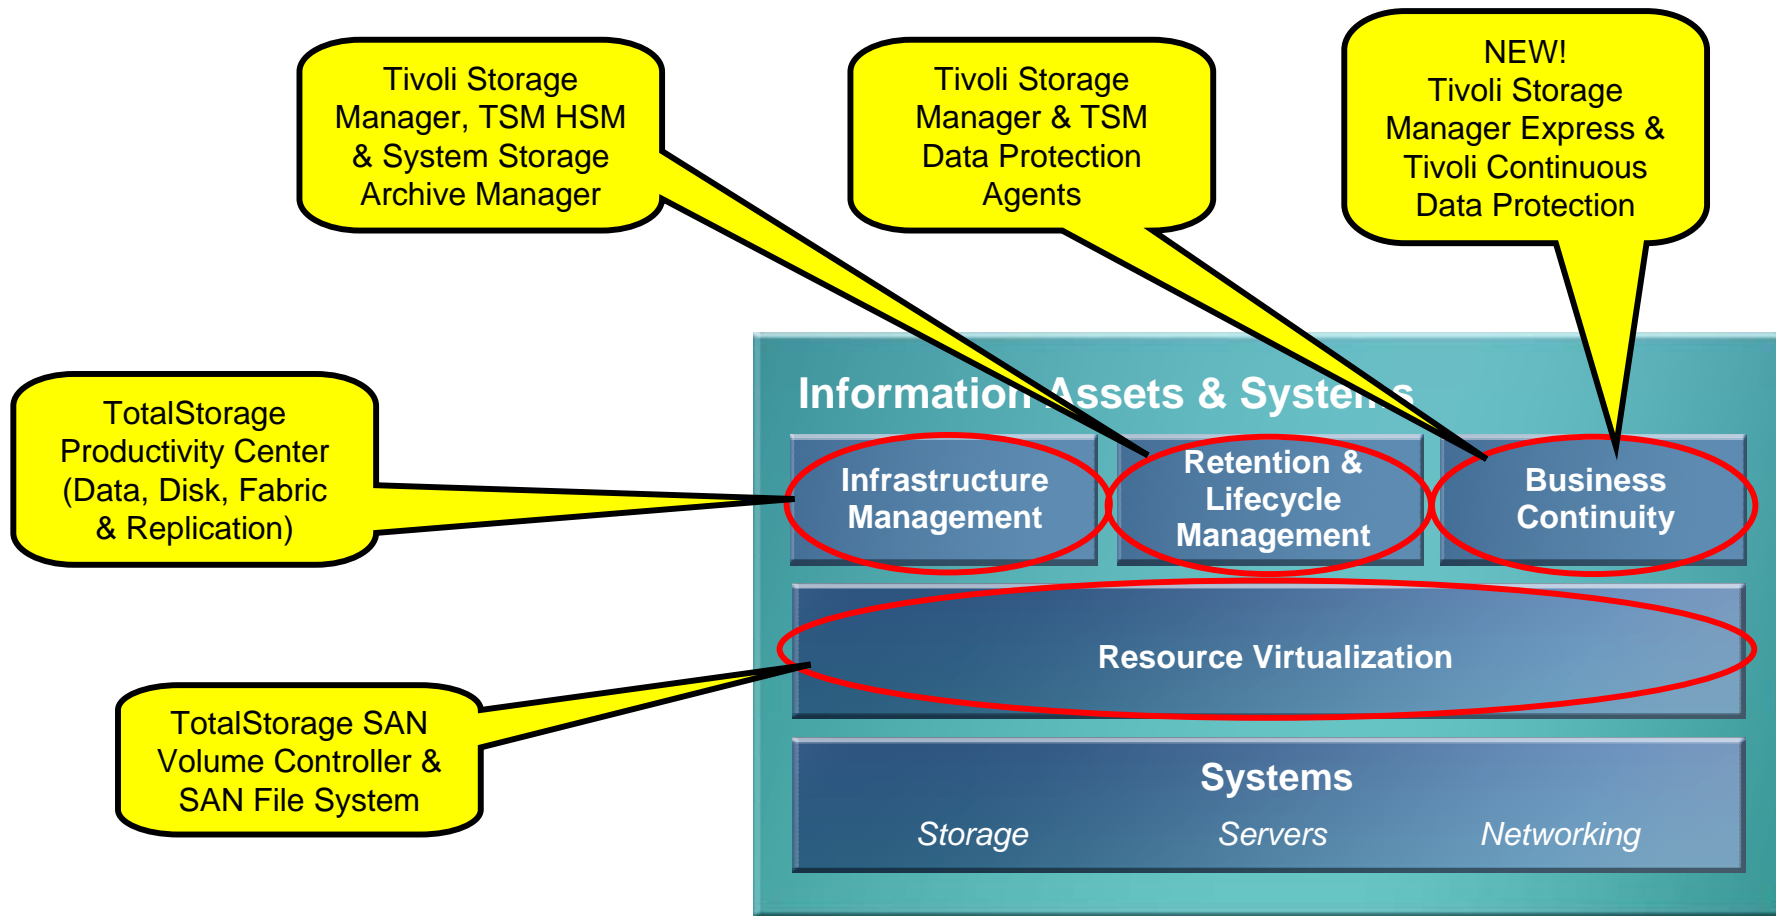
Tivoli Storage Manager, TSM HSM & System Storage Archive Manager

Tivoli Storage Manager & TSM Data Protection Agents

NEW! Tivoli Storage Manager Express & Tivoli Continuous Data Protection

TotalStorage Productivity Center (Data, Disk, Fabric & Replication)

TotalStorage SAN Volume Controller & SAN File System

Information Assets & Systems

Infrastructure Management

Retention & Lifecycle Management

Business Continuity

Resource Virtualization

Systems

Storage

Servers

Networking